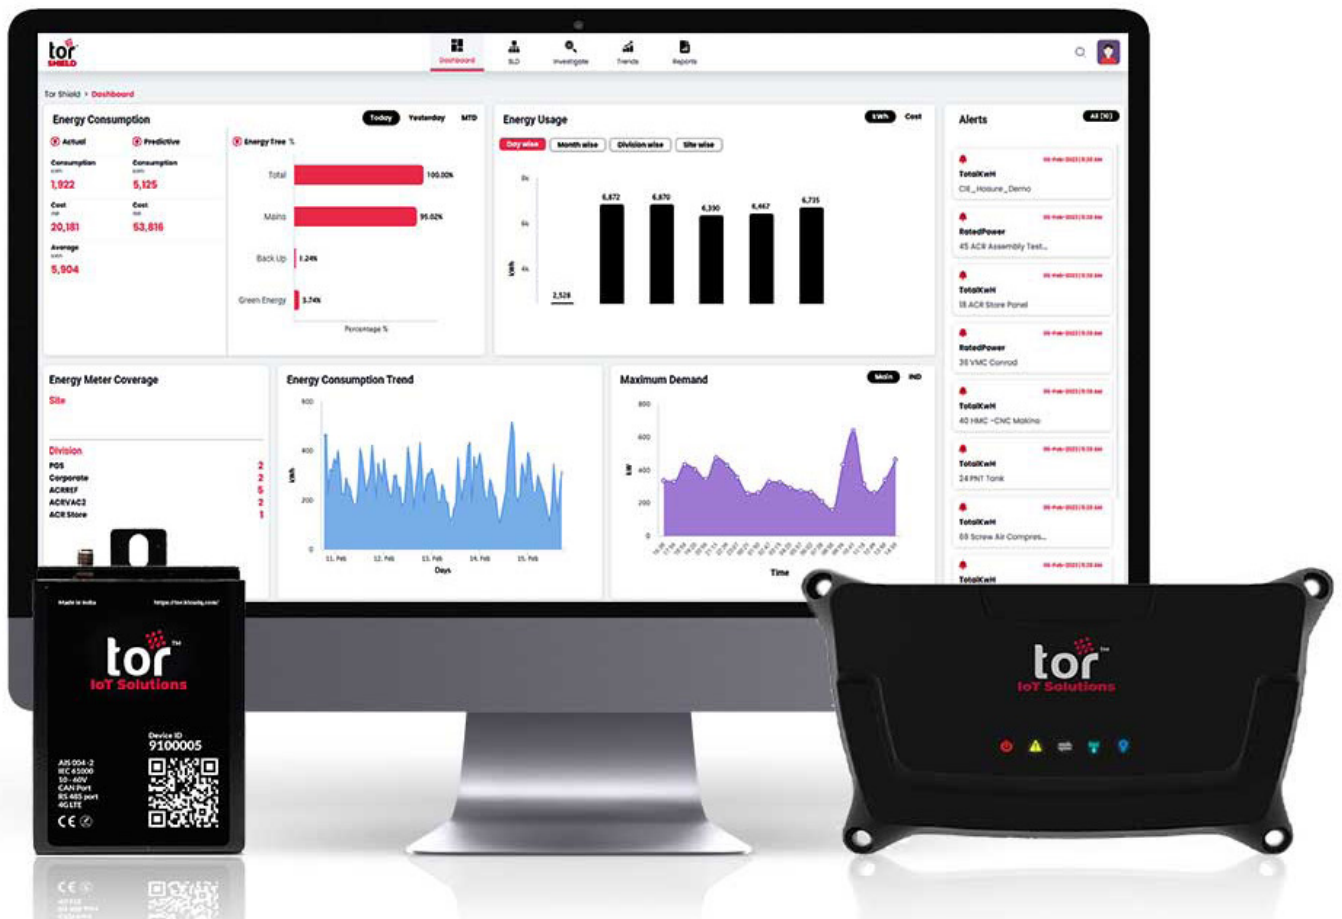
tor SHIELD

Dashboard SLD Investigate Trends Reports

Tor Shield > Dashboard

Energy Consumption
Today Yesterday MTD

Actual
Consumption
1,922
Cost
20,181
Average
5,904

Predictive
Consumption
5,125
Cost
53,816

Energy Tree %
Total 100.00%
Mains 95.02%
Back Up 1.24%
Green Energy 3.74%
Percentage %

Energy Usage
kWh Cost
Day wise Month wise Division wise Site wise
kWh
2,528 6,872 6,870 6,390 6,467 6,735

Alerts
All

TotalKWH
CIE_Hosure_Demo

RatedPower
45 ACR Assembly Test...

TotalKWH
18 ACR Store Panel

RatedPower
36 VMC Conrod

TotalKWH
40 HMC -CNC Makino

TotalKWH
24 PNT Tank

TotalKWH
69 Screw Air Compres...

TotalKWH

Energy Meter Coverage
Site

Division
PDS 2
Corporate 2
ACRREF 5
ACRVAC2 2
ACR Store 1

Energy Consumption Trend
kWh
600
400
200
0
11. Feb 12. Feb 13. Feb 14. Feb 15. Feb
Days

Maximum Demand
Main IND
kW
800
600
400
200
0
Time

Made in India
https://torcloudiq.com/
tor
IoT Solutions
Device ID
9100005
AIS 004-2
IEC 61000
10 - 60V
CAN Port
RS 485 port
4G LTE
CE

tor TM
IoT Solutions